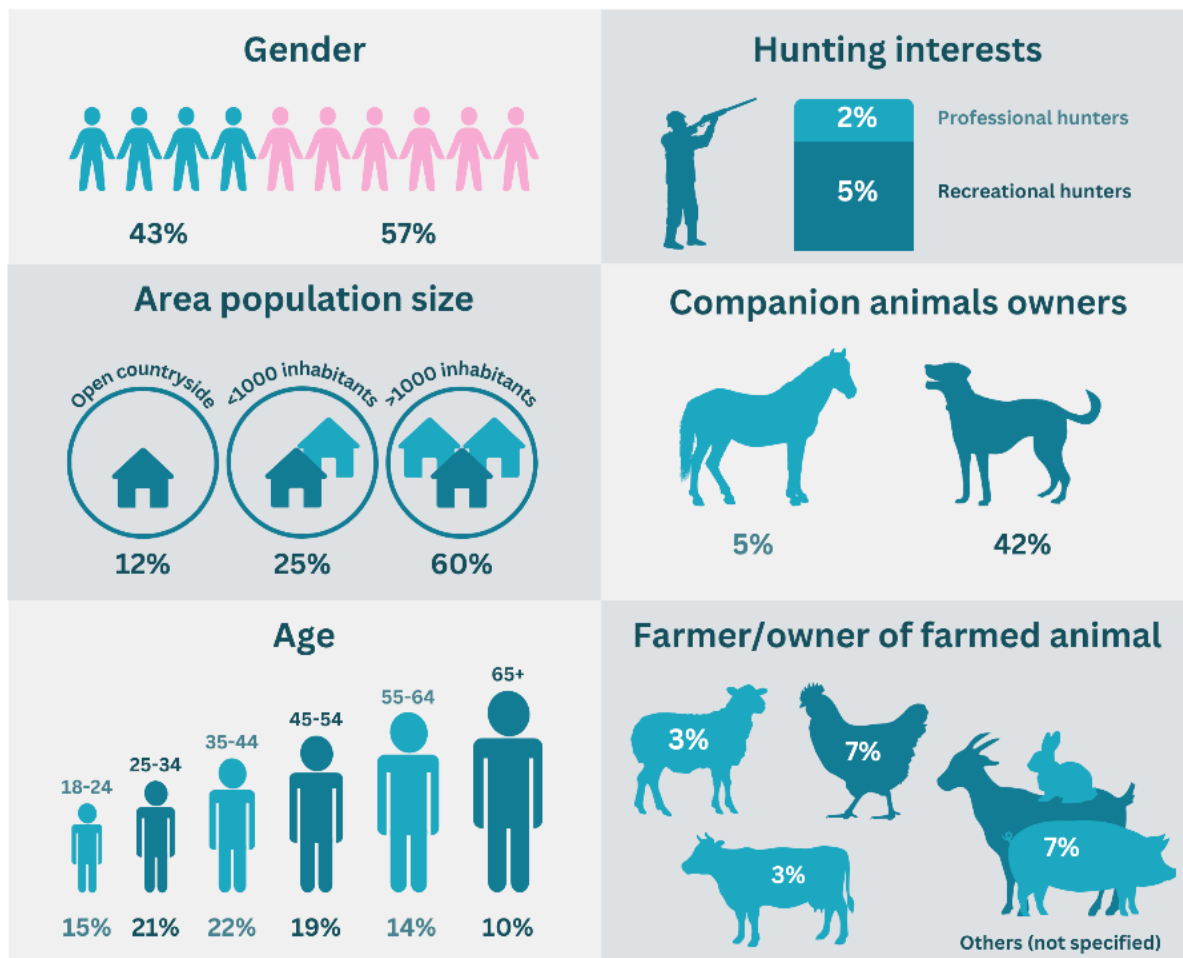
Gender

43%

57%

Hunting interests

2%

Professional hunters

5%

Recreational hunters

Area population size

Open countryside

<1000 inhabitants

>1000 inhabitants

12%

25%

60%

Companion animals owners

5%

42%

Age

18-24

25-34

35-44

45-54

55-64

65+

15%

21%

22%

19%

14%

10%

Farmer/owner of farmed animal

3%

7%

3%

7%

Others (not specified)